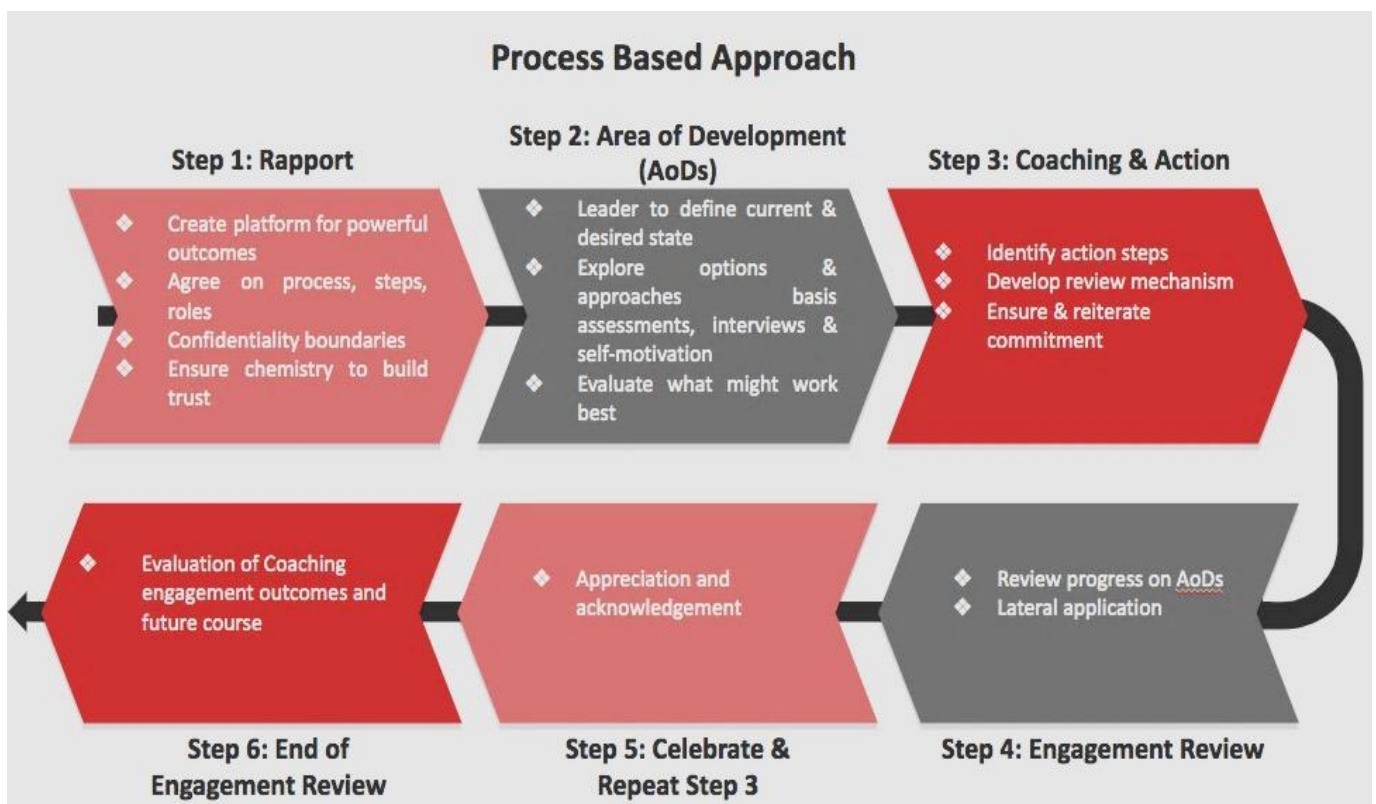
Process Based Approach

Step 1: Rapport

- Create platform for powerful outcomes
- Agree on process, steps, roles
- Confidentiality boundaries
- Ensure chemistry to build trust

Step 2: Area of Development (AoDs)

- Leader to define current & desired state
- Explore options & approaches basis assessments, interviews & self-motivation
- Evaluate what might work best

Step 3: Coaching & Action

- Identify action steps
- Develop review mechanism
- Ensure & reiterate commitment

Step 4: Engagement Review

- Review progress on AoDs
- Lateral application

Step 5: Celebrate & Repeat Step 3

- Appreciation and acknowledgement

Step 6: End of Engagement Review

- Evaluation of Coaching engagement outcomes and future course